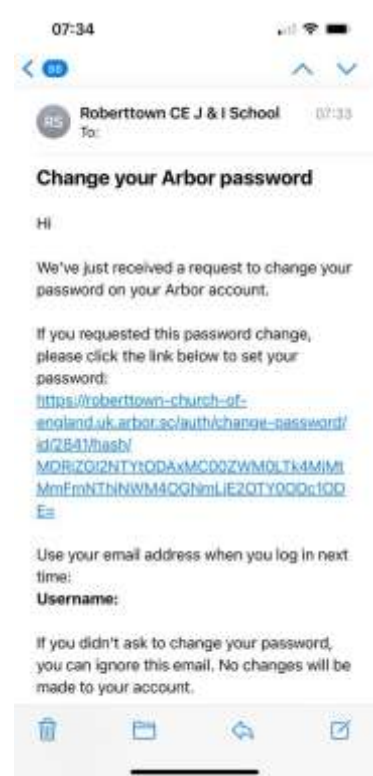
07:34

Roberttown CE J & I School 07:33
To:

Change your Arbor password

Hi

We've just received a request to change your password on your Arbor account.

If you requested this password change, please click the link below to set your password:
https://roberttown-church-of-england.uk.arbor.sc/auth/change-password/id/2841/hash/MDRiZGI2NTYtODAxMC00ZWM0LTk4MiMtMmFmNThiNWM4OGNmLlE2OTY0ODc1ODE=

Use your email address when you log in next time:
Username:

If you didn't ask to change your password, you can ignore this email. No changes will be made to your account.